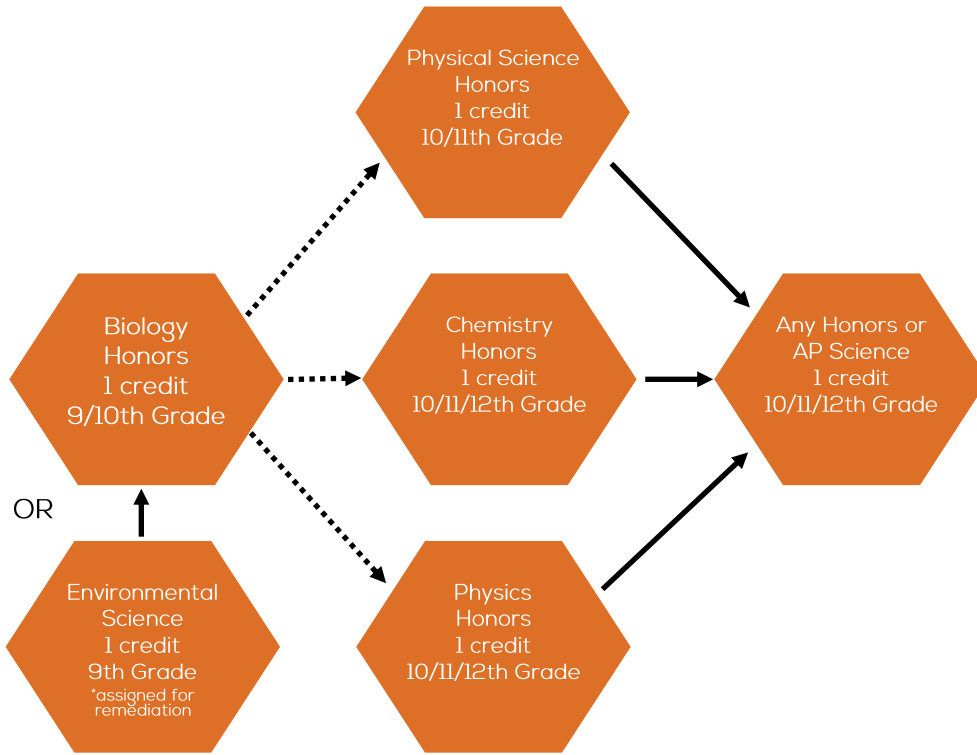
Physical Science
Honors
1 credit
10/11th Grade

Biology
Honors
1 credit
9/10th Grade

Chemistry
Honors
1 credit
10/11/12th Grade

Any Honors or
AP Science
1 credit
10/11/12th Grade

OR

Environmental
Science
1 credit
9th Grade
*assigned for remediation

Physics
Honors
1 credit
10/11/12th Grade